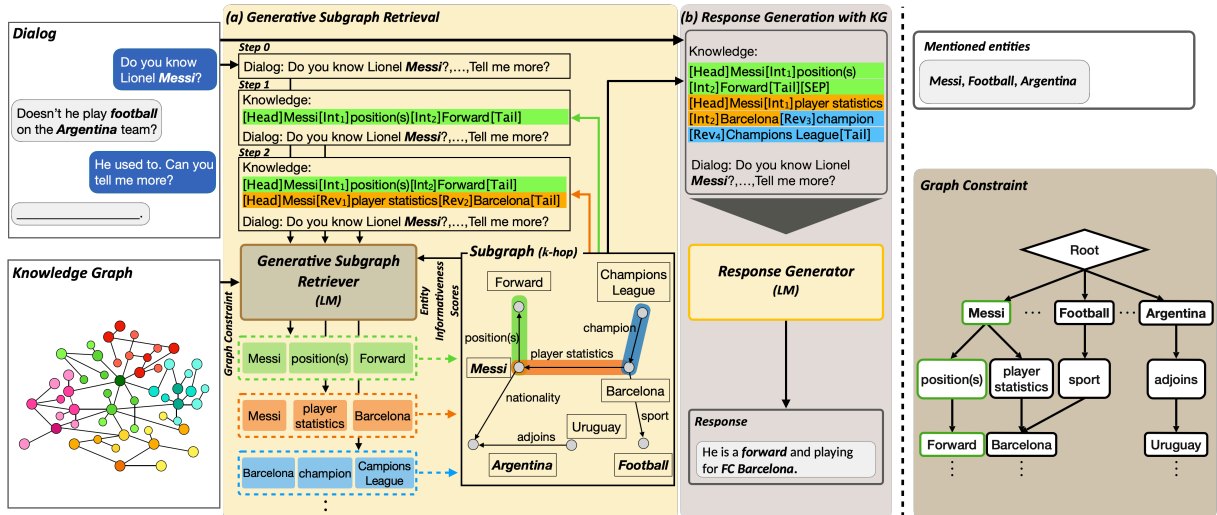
Dialog

Do you know Lionel Messi?

Doesn't he play football on the Argentina team?

He used to. Can you tell me more?

______________.

Knowledge Graph

(a) Generative Subgraph Retrieval

Step 0
Dialog: Do you know Lionel Messi?,…,Tell me more?

Step 1
Knowledge:
[Head]Messi[Int$_1$]position(s)[Int$_2$]Forward[Tail]
Dialog: Do you know Lionel Messi?,…,Tell me more?

Step 2
Knowledge:
[Head]Messi[Int$_1$]position(s)[Int$_2$]Forward[Tail]
[Head]Messi[Rev$_1$]player statistics[Rev$_2$]Barcelona[Tail]
Dialog: Do you know Lionel Messi?,…,Tell me more?

Graph Constraint

Generative Subgraph Retriever (LM)

Entity Informativeness Scores

Messi | position(s) | Forward

Messi | player statistics | Barcelona

Barcelona | champion | Campions League

⋮

Subgraph (k-hop)

Forward
Champions League
position(s)
champion
player statistics
Messi
Barcelona
nationality
sport
Uruguay
adjoins
Argentina
Football

(b) Response Generation with KG

Knowledge:
[Head]Messi[Int$_1$]position(s)
[Int$_2$]Forward[Tail][SEP]
[Head]Messi[Int$_1$]player statistics
[Int$_2$]Barcelona[Rev$_3$]champion
[Rev$_4$]Champions League[Tail]

Dialog: Do you know Lionel Messi?,…,Tell me more?

Response Generator (LM)

Response
He is a forward and playing for FC Barcelona.

Mentioned entities
Messi, Football, Argentina

Graph Constraint

Root
Messi … Football … Argentina
position(s) | player statistics | sport | adjoins
Forward | Barcelona | Uruguay
⋮ ⋮ ⋮